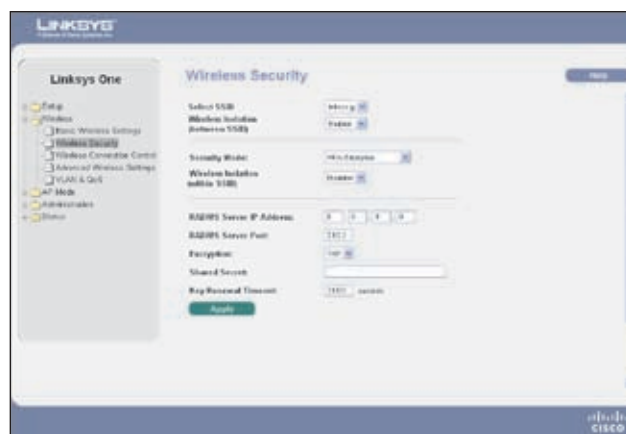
LINKSYS
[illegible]

Linksys One

Setup
Wireless
Basic Wireless Settings
Wireless Security
Wireless Connection Control
Advanced Wireless Settings
VLAN & QoS
AP Mode
Administration
Status

Wireless Security

Help

Select SSID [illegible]
Wireless Isolation (between SSID) Enable

Security Mode WPA-Enterprise
Wireless Isolation (within SSID) Enable

RADIUS Server IP Address 0 . 0 . 0 . 0
RADIUS Server Port 1812
Encryption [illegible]
Shared Secret
Key Renewal Timeout 3600 seconds

Apply

cisco